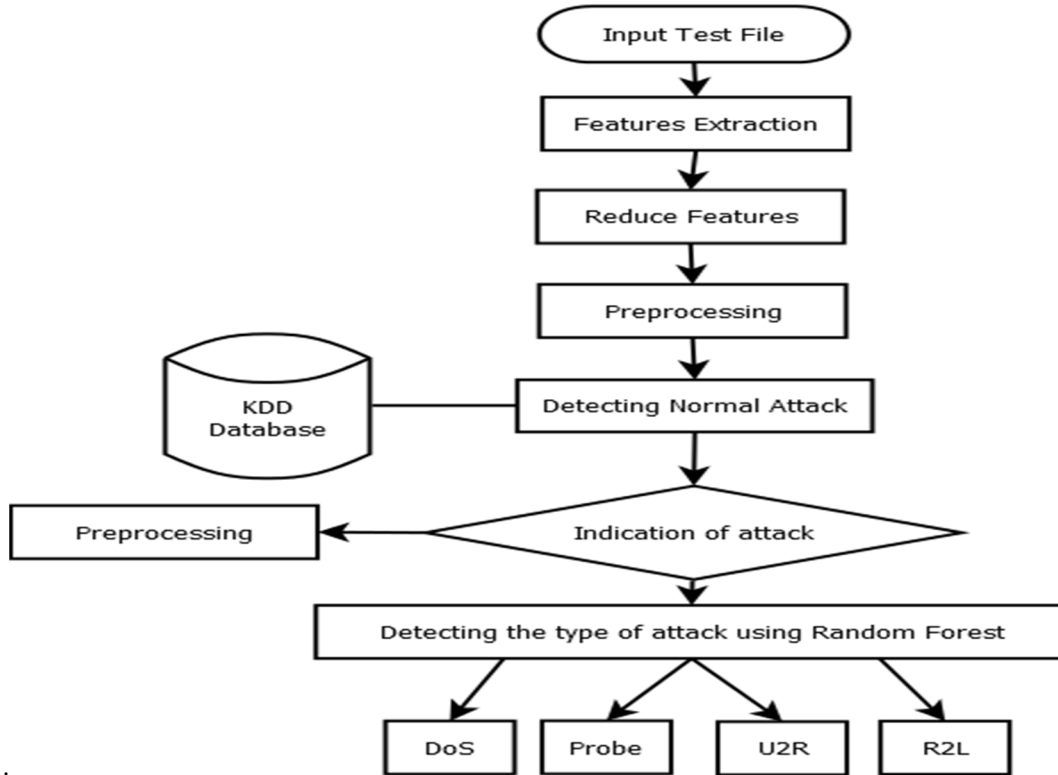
Input Test File

Features Extraction

Reduce Features

Preprocessing

KDD Database

Detecting Normal Attack

Preprocessing

Indication of attack

Detecting the type of attack using Random Forest

DoS

Probe

U2R

R2L